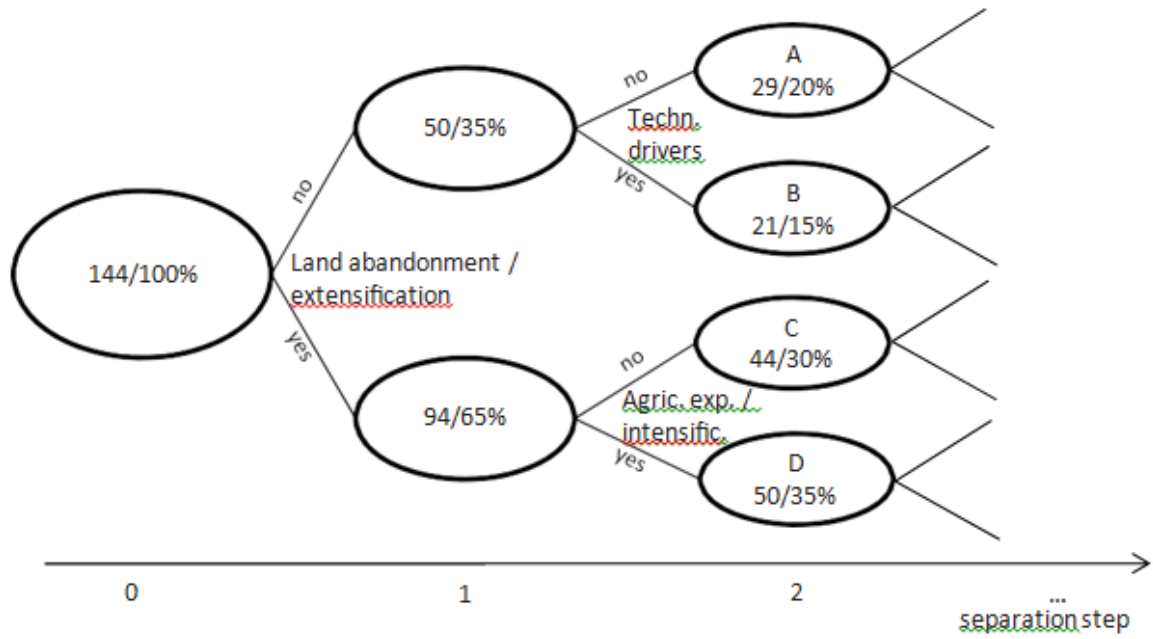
144/100%

no

Land abandonment / extensification

yes

50/35%

no

Techn. drivers

yes

A
29/20%

B
21/15%

94/65%

no

Agric. exp. / intensific.

yes

C
44/30%

D
50/35%

0

1

2

...
separation step